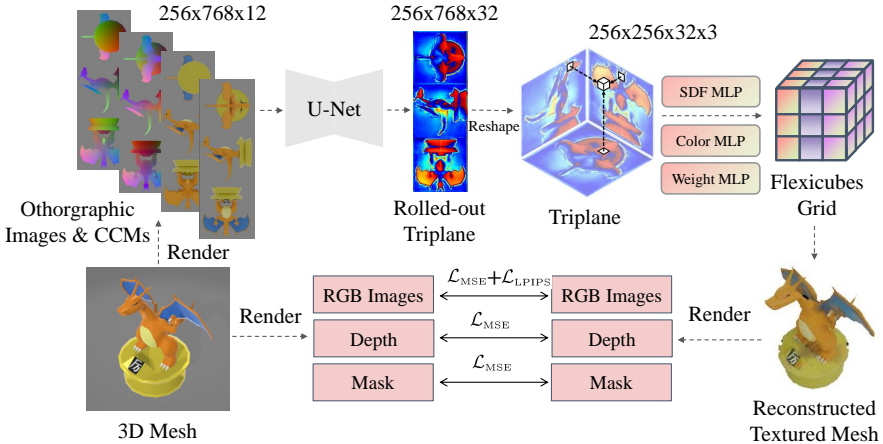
256x768x12

256x768x32

256x256x32x3

U-Net

Reshape

SDF MLP

Color MLP

Weight MLP

Othorgraphic Images & CCMs

Render

Rolled-out Triplane

Triplane

Flexicubes Grid

$\mathcal{L}_{\text{MSE}}+\mathcal{L}_{\text{LPIPS}}$

RGB Images

RGB Images

Render

Render

$\mathcal{L}_{\text{MSE}}$

Depth

Depth

$\mathcal{L}_{\text{MSE}}$

Mask

Mask

3D Mesh

Reconstructed Textured Mesh